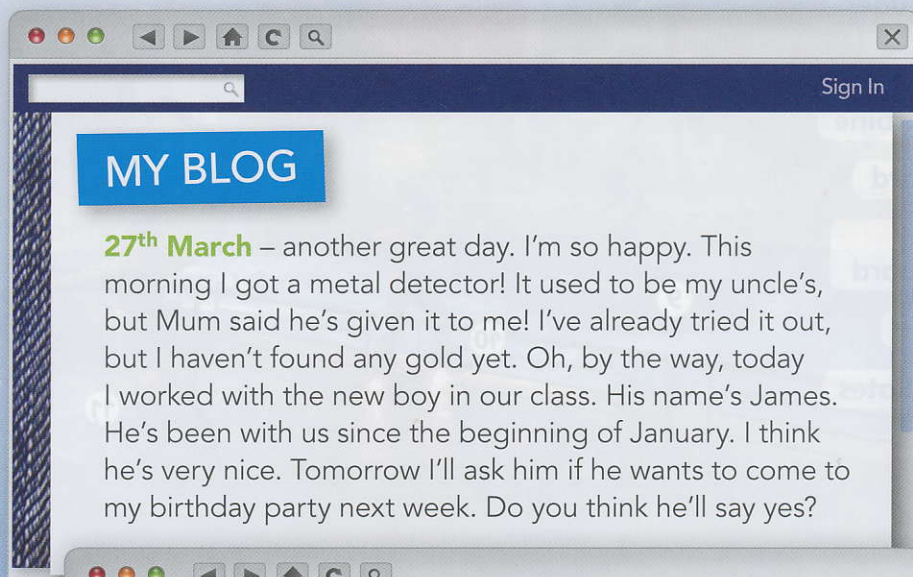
Sign In

MY BLOG

27$^{th}$ March – another great day. I'm so happy. This morning I got a metal detector! It used to be my uncle's, but Mum said he's given it to me! I've already tried it out, but I haven't found any gold yet. Oh, by the way, today I worked with the new boy in our class. His name's James. He's been with us since the beginning of January. I think he's very nice. Tomorrow I'll ask him if he wants to come to my birthday party next week. Do you think he'll say yes?